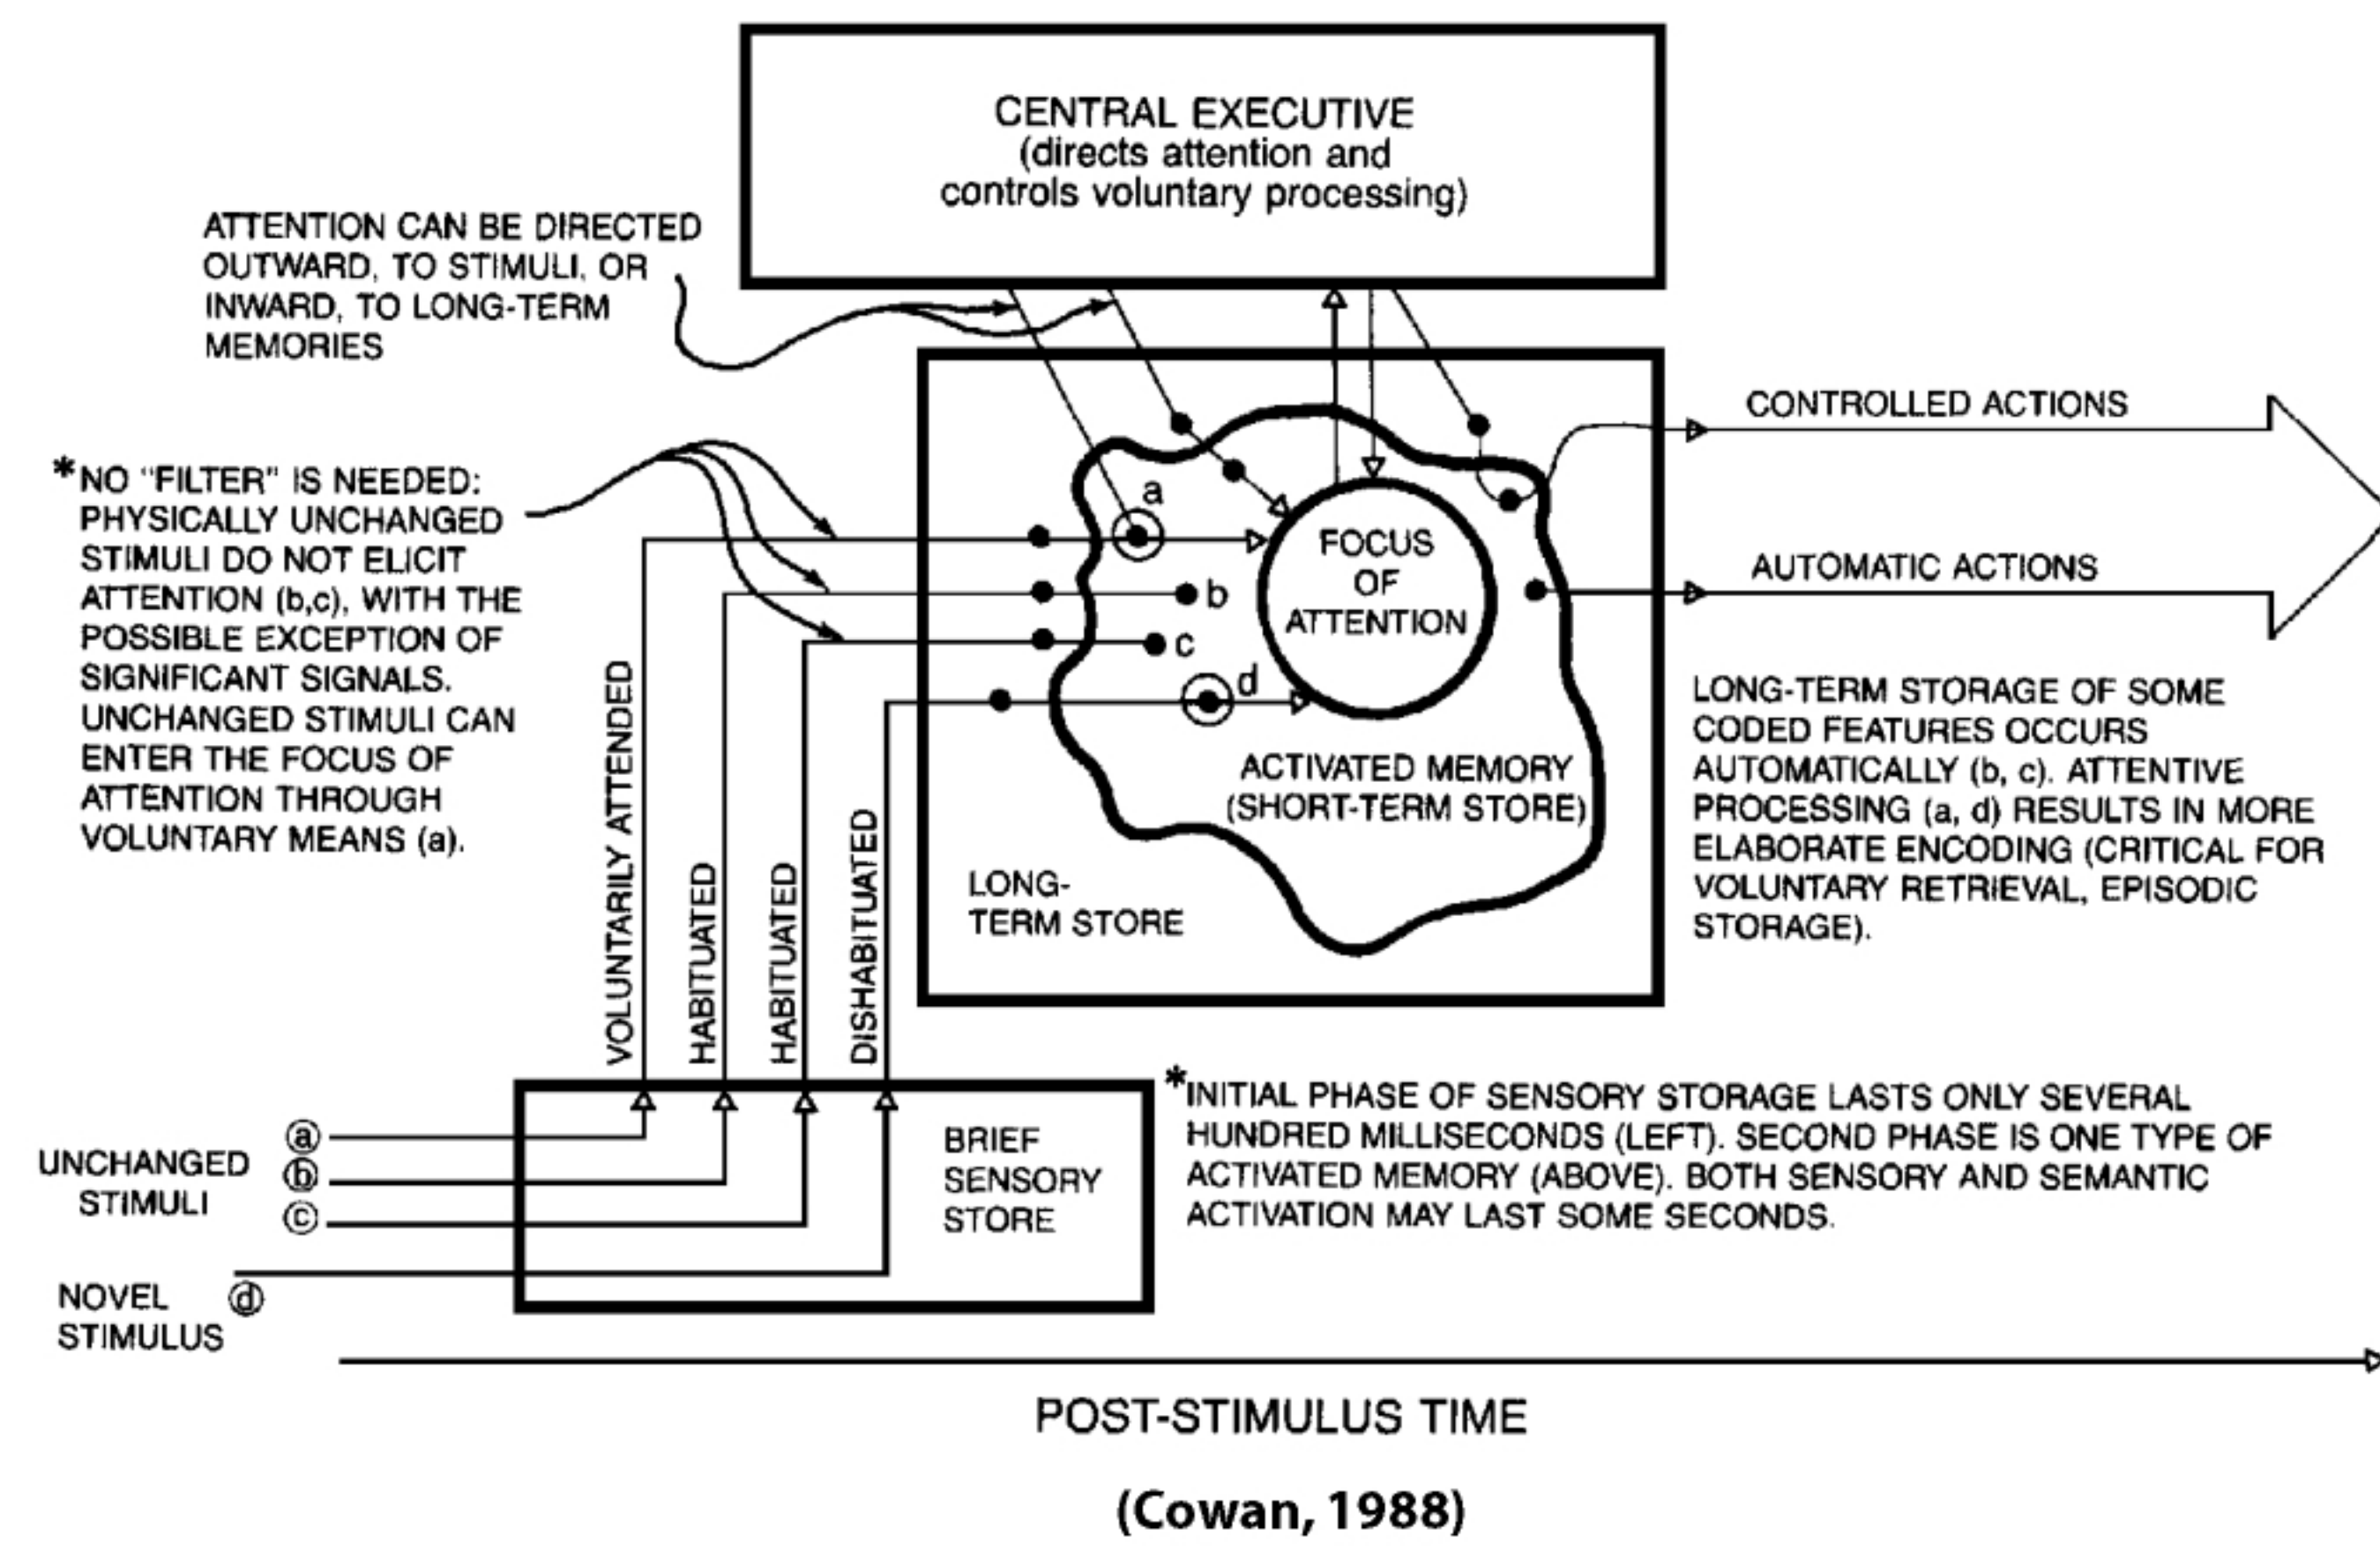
CENTRAL EXECUTIVE
(directs attention and controls voluntary processing)

ATTENTION CAN BE DIRECTED OUTWARD, TO STIMULI, OR INWARD, TO LONG-TERM MEMORIES

*NO "FILTER" IS NEEDED: PHYSICALLY UNCHANGED STIMULI DO NOT ELICIT ATTENTION (b,c), WITH THE POSSIBLE EXCEPTION OF SIGNIFICANT SIGNALS. UNCHANGED STIMULI CAN ENTER THE FOCUS OF ATTENTION THROUGH VOLUNTARY MEANS (a).

a

b

c

d

FOCUS OF ATTENTION

ACTIVATED MEMORY (SHORT-TERM STORE)

LONG-TERM STORE

CONTROLLED ACTIONS

AUTOMATIC ACTIONS

LONG-TERM STORAGE OF SOME CODED FEATURES OCCURS AUTOMATICALLY (b, c). ATTENTIVE PROCESSING (a, d) RESULTS IN MORE ELABORATE ENCODING (CRITICAL FOR VOLUNTARY RETRIEVAL, EPISODIC STORAGE).

VOLUNTARILY ATTENDED

HABITUATED

HABITUATED

DISHABITUATED

UNCHANGED STIMULI

ⓐ

ⓑ

ⓒ

NOVEL STIMULUS

ⓓ

BRIEF SENSORY STORE

*INITIAL PHASE OF SENSORY STORAGE LASTS ONLY SEVERAL HUNDRED MILLISECONDS (LEFT). SECOND PHASE IS ONE TYPE OF ACTIVATED MEMORY (ABOVE). BOTH SENSORY AND SEMANTIC ACTIVATION MAY LAST SOME SECONDS.

POST-STIMULUS TIME

(Cowan, 1988)